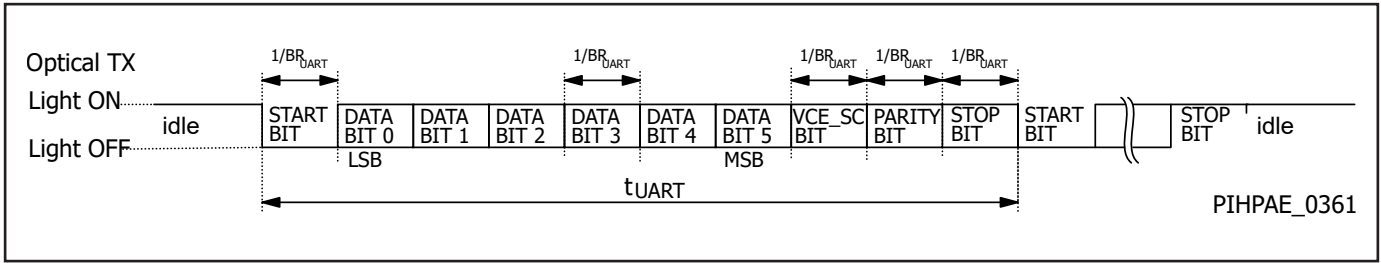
Optical TX

$1/BR_{UART}$ $1/BR_{UART}$ $1/BR_{UART}$ $1/BR_{UART}$ $1/BR_{UART}$

Light ON

Light OFF

idle

START BIT

DATA BIT 0

DATA BIT 1

DATA BIT 2

DATA BIT 3

DATA BIT 4

DATA BIT 5

VCE_SC BIT

PARITY BIT

STOP BIT

START BIT

STOP BIT

idle

LSB

MSB

$t_{UART}$

PIHPAE_0361